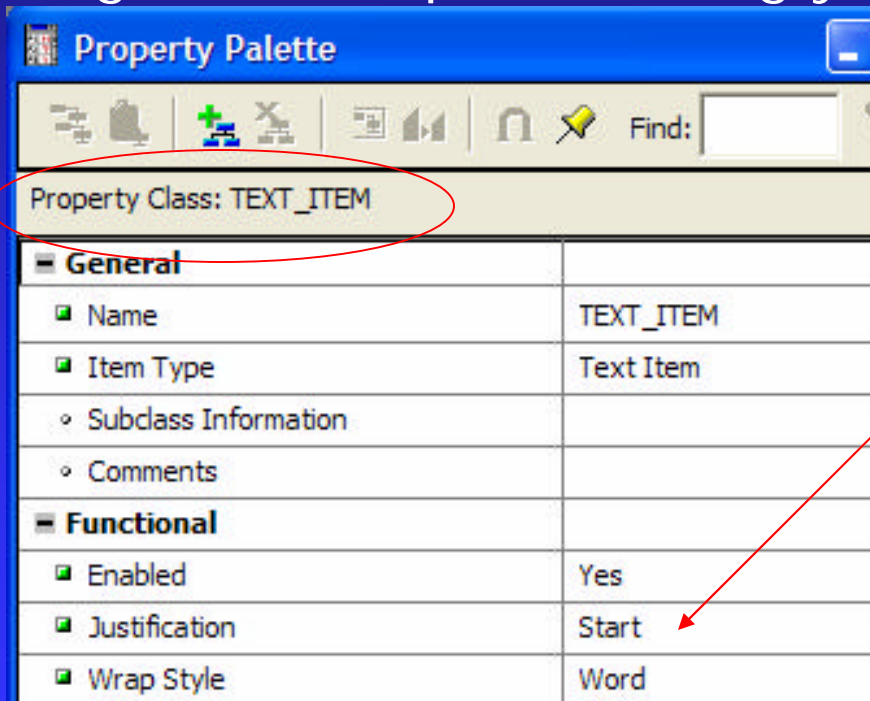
Property Palette

Find:

Property Class: TEXT_ITEM

| General | |
|---|---|
| Name | TEXT_ITEM |
| Item Type | Text Item |
| Subclass Information | |
| Comments | |
| Functional | |
| Enabled | Yes |
| Justification | Start |
| Wrap Style | Word |